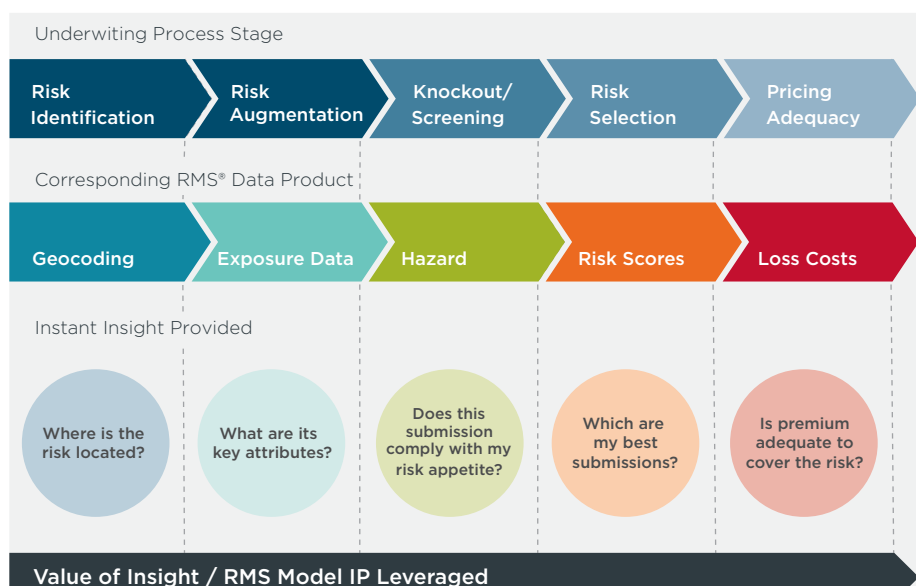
Underwiting Process Stage

Risk Identification

Risk Augmentation

Knockout/ Screening

Risk Selection

Pricing Adequacy

Corresponding RMS® Data Product

Geocoding

Exposure Data

Hazard

Risk Scores

Loss Costs

Instant Insight Provided

Where is the risk located?

What are its key attributes?

Does this submission comply with my risk appetite?

Which are my best submissions?

Is premium adequate to cover the risk?

Value of Insight / RMS Model IP Leveraged